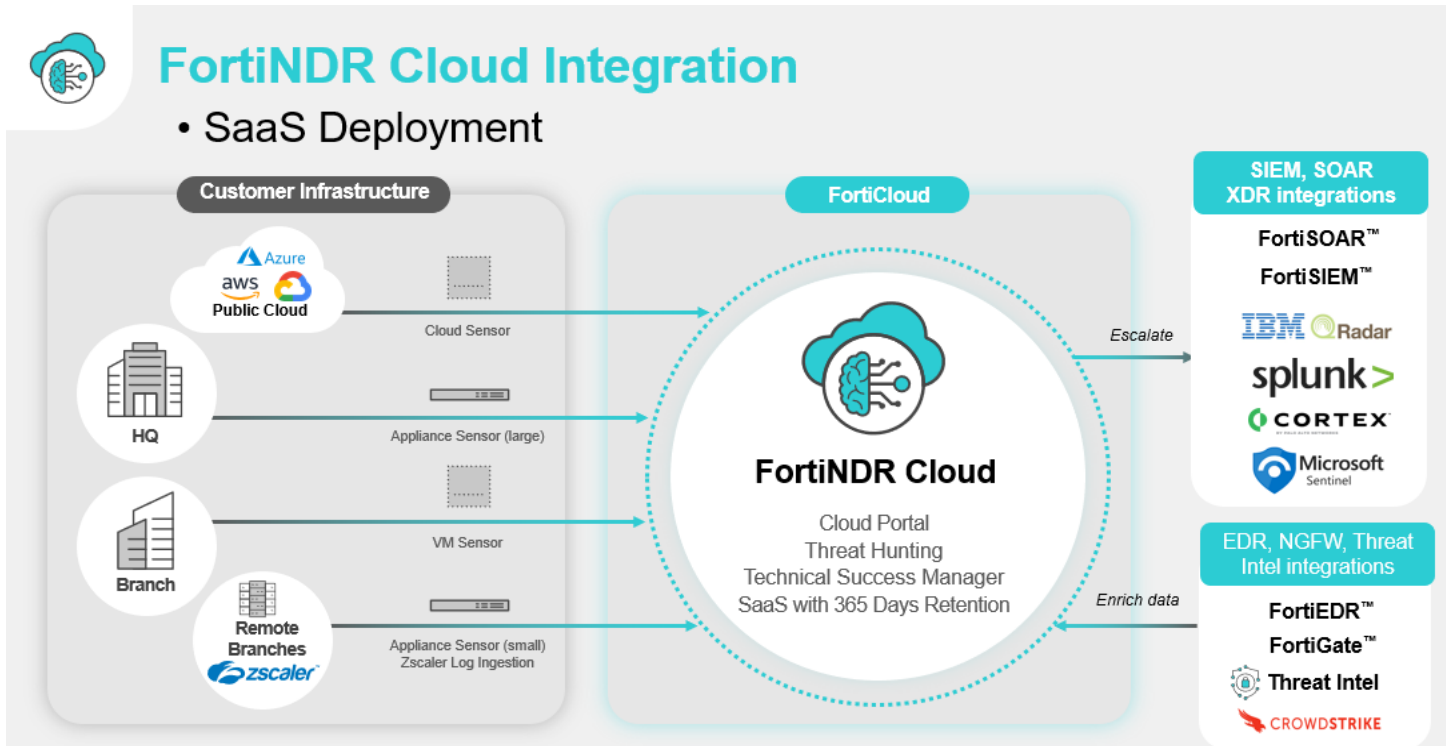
FortiNDR Cloud Integration

• SaaS Deployment

Customer Infrastructure

Azure
aws
Public Cloud

HQ

Branch

Remote Branches
zscaler

Cloud Sensor

Appliance Sensor (large)

VM Sensor

Appliance Sensor (small)
Zscaler Log Ingestion

FortiCloud

FortiNDR Cloud

Cloud Portal
Threat Hunting
Technical Success Manager
SaaS with 365 Days Retention

Escalate

Enrich data

SIEM, SOAR XDR integrations

FortiSOAR™
FortiSIEM™
IBM QRadar
splunk>
CORTEX
BY PALO ALTO NETWORKS
Microsoft Sentinel

EDR, NGFW, Threat Intel integrations

FortiEDR™
FortiGate™
Threat Intel
CROWDSTRIKE